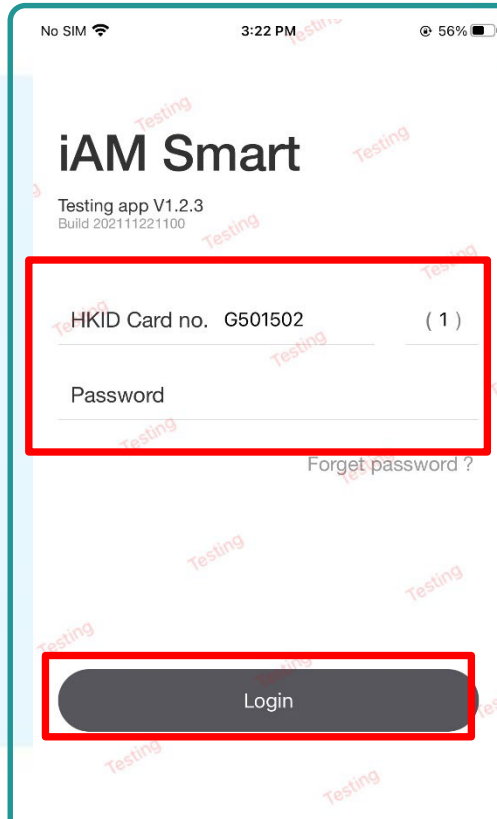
No SIM 3:22 PM 56%

iAM Smart

Testing app V1.2.3
Build 202111221100

HKID Card no. G501502 ( 1 )

Password

Forget password ?

Login

Testing Testing Testing Testing Testing Testing Testing Testing Testing Testing Testing Testing Testing Testing